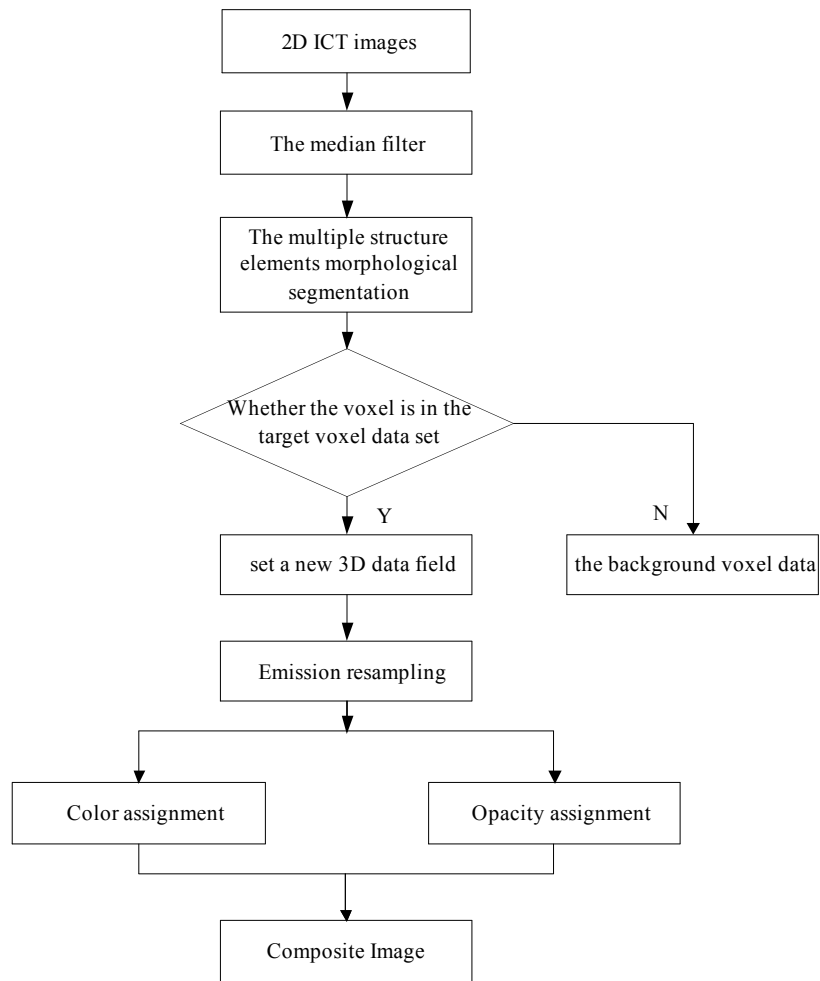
2D ICT images

The median filter

The multiple structure elements morphological segmentation

Whether the voxel is in the target voxel data set

Y

N

set a new 3D data field

the background voxel data

Emission resampling

Color assignment

Opacity assignment

Composite Image